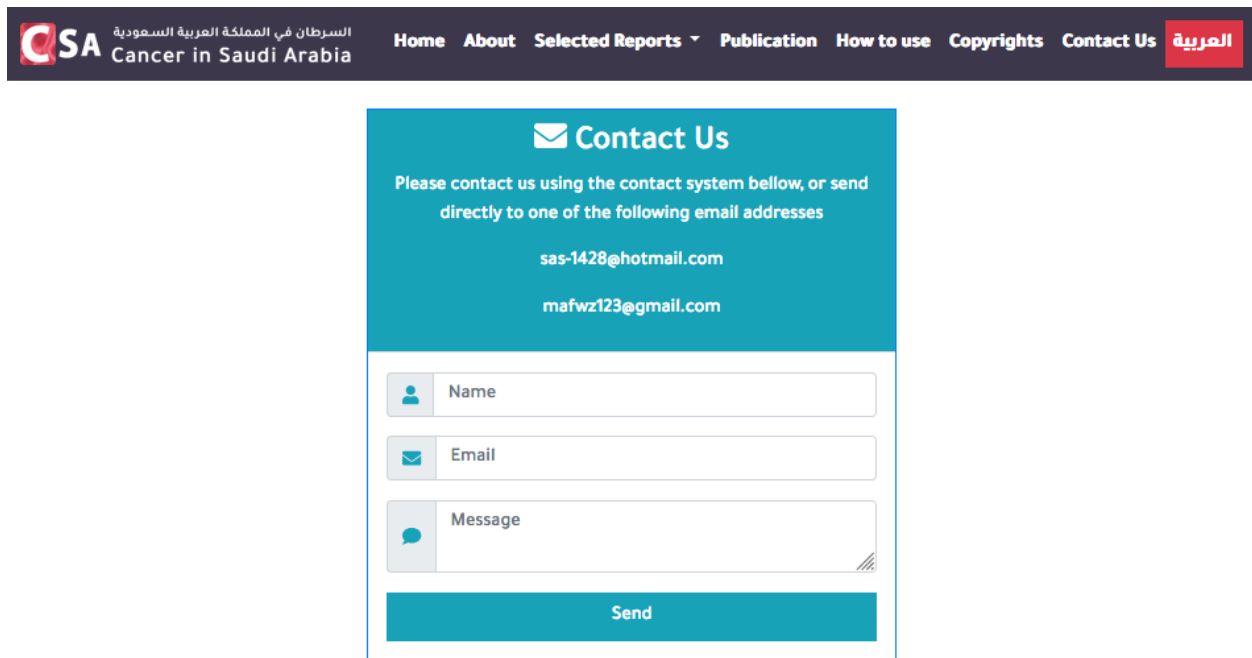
CSA السرطان في المملكة العربية السعودية Cancer in Saudi Arabia

Home About Selected Reports Publication How to use Copyrights Contact Us العربية

Contact Us

Please contact us using the contact system bellow, or send directly to one of the following email addresses

sas-1428@hotmail.com

mafwz123@gmail.com

Name

Email

Message

Send